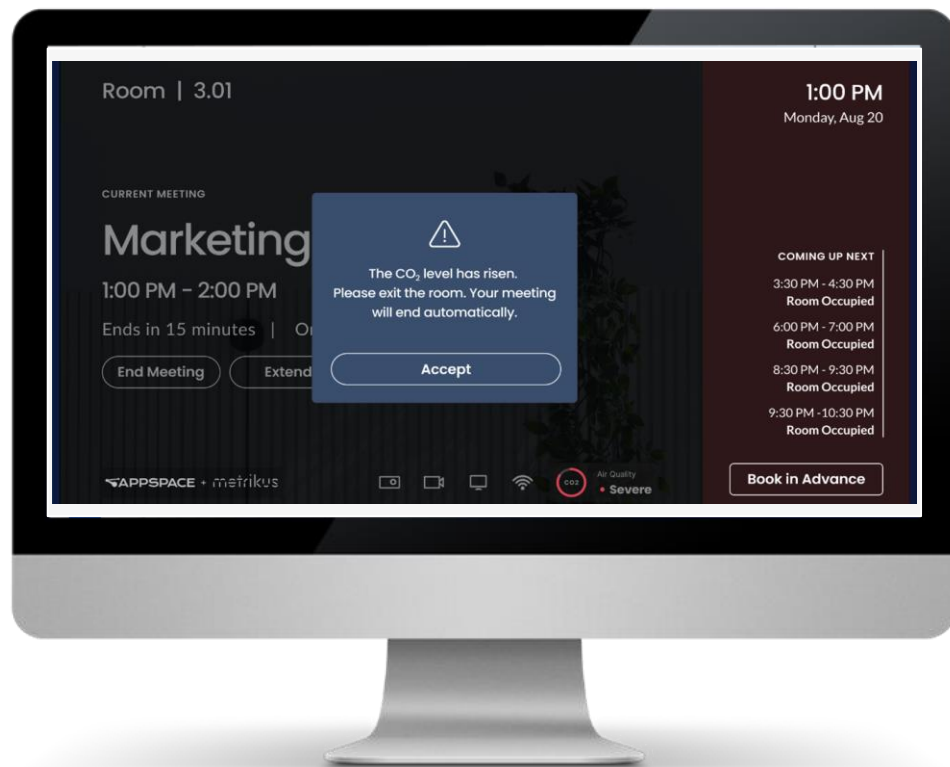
Room | 3.01

CURRENT MEETING

Marketing

1:00 PM - 2:00 PM

Ends in 15 minutes | O

End Meeting

Extend

The $CO_2$ level has risen. Please exit the room. Your meeting will end automatically.

Accept

1:00 PM
Monday, Aug 20

COMING UP NEXT

3:30 PM - 4:30 PM
Room Occupied

6:00 PM - 7:00 PM
Room Occupied

8:30 PM - 9:30 PM
Room Occupied

9:30 PM -10:30 PM
Room Occupied

APPSPACE + metrikus

CO2

Air Quality
• Severe

Book in Advance